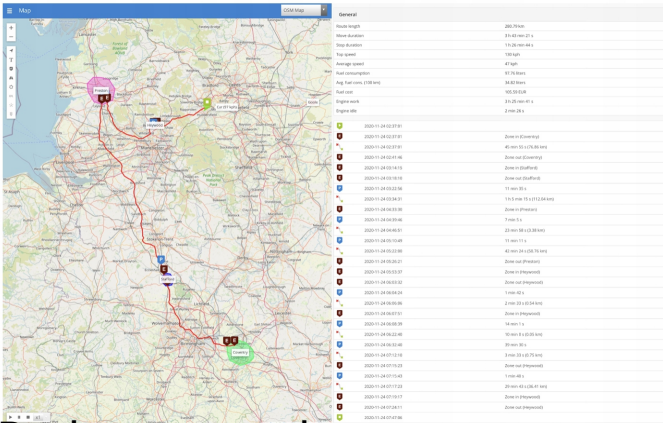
Map

OSM Map

Preston

Heywood

Stafford

Coventry

General

| | |
|---|---|
| Route length | 280,79 km |
| Move duration | 3 h 43 min 2 s |
| Stop duration | 1 h 26 min 44 s |
| Top speed | 106 kph |
| Average speed | 47 kph |
| Fuel consumption | 57.75 liters |
| Avg. fuel cons. (100 km) | 20.82 liters |
| Fuel cost | 103.35 EUR |
| Engine work | 3 h 25 min 41 s |
| Engine idle | 2 min 28 s |

| | |
|---|---|
| 2020-11-24 02:37:51 | |
| 2020-11-24 02:37:51 | Zone in (Coventry) |
| 2020-11-24 02:37:51 | 45 min 55 s (75.86 km) |
| 2020-11-24 02:41:46 | Zone out (Coventry) |
| 2020-11-24 03:16:15 | Zone in (Stafford) |
| 2020-11-24 03:19:19 | Zone out (Stafford) |
| 2020-11-24 03:23:50 | 11 min 30 s |
| 2020-11-24 03:34:31 | 1 h 5 min 15 s (112.04 km) |
| 2020-11-24 04:35:30 | Zone in (Preston) |
| 2020-11-24 04:39:46 | 7 min 5 s |
| 2020-11-24 04:46:51 | 23 min 58 s (3.38 km) |
| 2020-11-24 05:10:49 | 11 min 11 s |
| 2020-11-24 05:22:00 | 42 min 20 s (50.70 km) |
| 2020-11-24 05:25:21 | Zone out (Preston) |
| 2020-11-24 05:52:37 | Zone in (Heywood) |
| 2020-11-24 06:03:32 | Zone out (Heywood) |
| 2020-11-24 06:04:24 | 1 min 40 s |
| 2020-11-24 06:06:06 | 2 min 23 s (0.54 km) |
| 2020-11-24 06:07:51 | Zone in (Heywood) |
| 2020-11-24 06:08:29 | 14 min 1 s |
| 2020-11-24 06:22:40 | 10 min 0 s (0.00 km) |
| 2020-11-24 06:32:40 | 39 min 35 s |
| 2020-11-24 07:12:15 | 3 min 23 s (0.75 km) |
| 2020-11-24 07:15:23 | Zone out (Heywood) |
| 2020-11-24 07:15:43 | 1 min 40 s |
| 2020-11-24 07:17:23 | 20 min 43 s (36.41 km) |
| 2020-11-24 07:19:17 | Zone in (Heywood) |
| 2020-11-24 07:24:11 | Zone out (Heywood) |
| 2020-11-24 07:47:06 | |